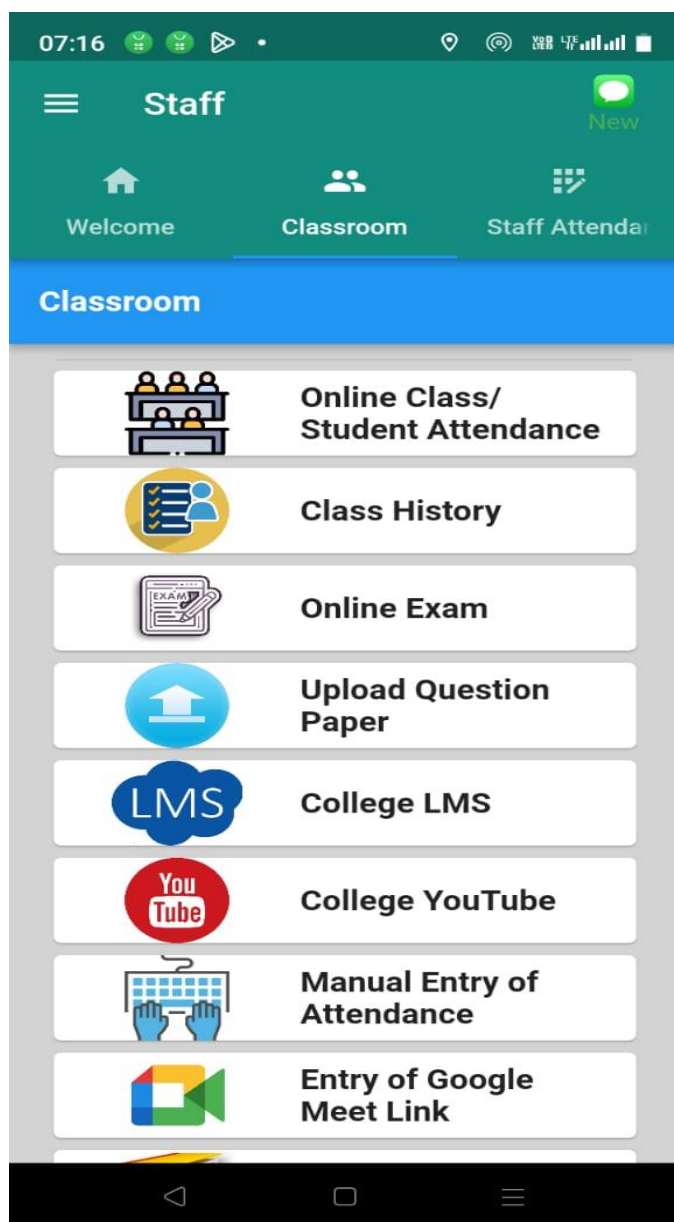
07:16

Staff

New

Welcome

Classroom

Staff Attendar

Classroom

Online Class/ Student Attendance

Class History

EXAM

Online Exam

Upload Question Paper

LMS

College LMS

You Tube

College YouTube

Manual Entry of Attendance

Entry of Google Meet Link